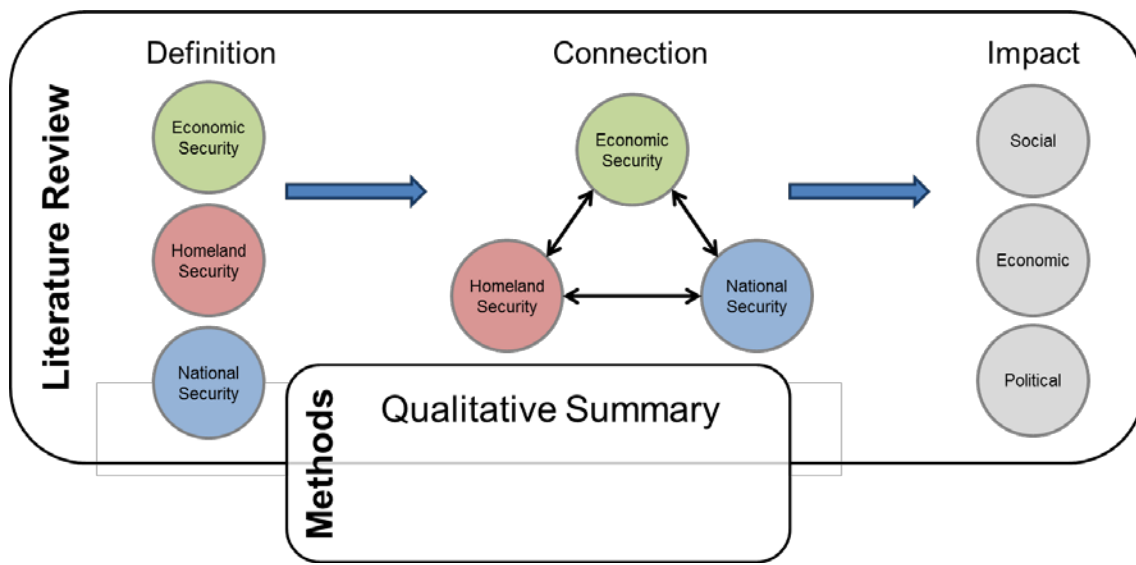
Literature Review

Definition

Economic Security

Homeland Security

National Security

Connection

Economic Security

Homeland Security

National Security

Impact

Social

Economic

Political

Methods

Qualitative Summary